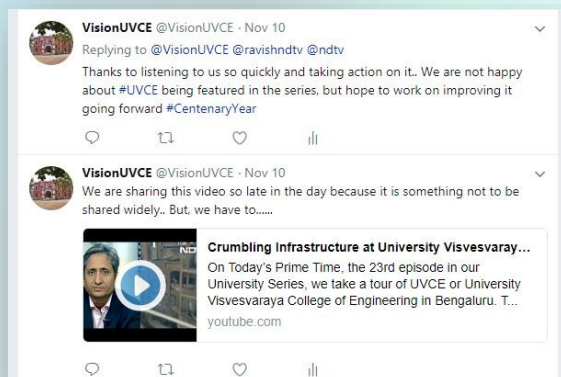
VisionUVCE @VisionUVCE · Nov 10
Replying to @VisionUVCE @ravishndtv @ndtv
Thanks to listening to us so quickly and taking action on it.. We are not happy about #UVCE being featured in the series, but hope to work on improving it going forward #CentenaryYear

VisionUVCE @VisionUVCE · Nov 10
We are sharing this video so late in the day because it is something not to be shared widely.. But, we have to......

Crumbling Infrastructure at University Visvesvaray...
On Today's Prime Time, the 23rd episode in our University Series, we take a tour of UVCE or University Visvesvaraya College of Engineering in Bengaluru. T...
youtube.com